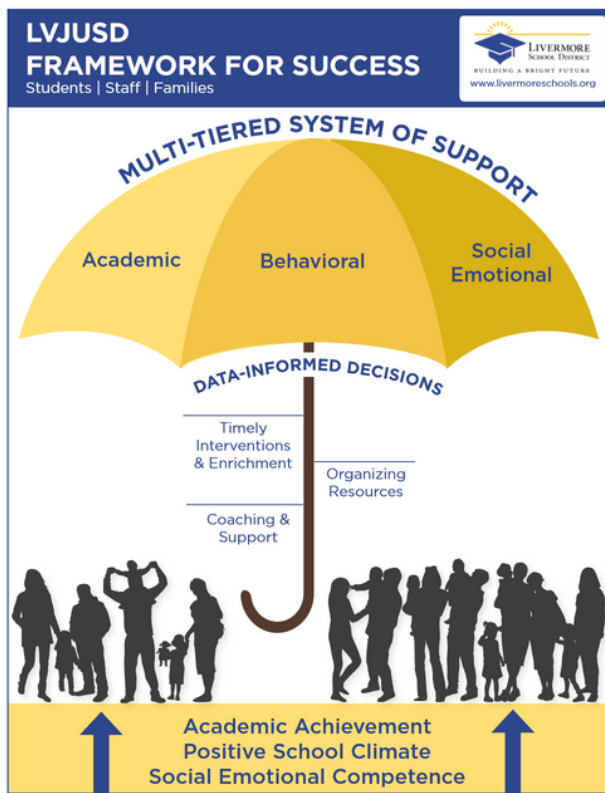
LVJUSD
FRAMEWORK FOR SUCCESS
Students | Staff | Families

LIVERMORE SCHOOL DISTRICT
BUILDING A BRIGHT FUTURE
www.livermoreschools.org

MULTI-TIERED SYSTEM OF SUPPORT

Academic

Behavioral

Social Emotional

DATA-INFORMED DECISIONS

Timely Interventions & Enrichment

Organizing Resources

Coaching & Support

Academic Achievement
Positive School Climate
Social Emotional Competence